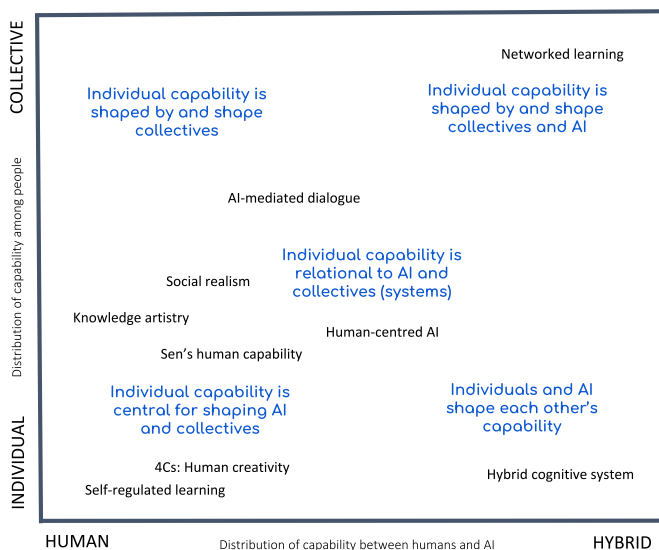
COLLECTIVE

Distribution of capability among people

INDIVIDUAL

Networked learning

Individual capability is shaped by and shape collectives

Individual capability is shaped by and shape collectives and AI

AI-mediated dialogue

Individual capability is relational to AI and collectives (systems)

Social realism

Knowledge artistry

Human-centred AI

Sen's human capability

Individual capability is central for shaping AI and collectives

Individuals and AI shape each other's capability

4Cs: Human creativity

Hybrid cognitive system

Self-regulated learning

HUMAN

Distribution of capability between humans and AI

HYBRID